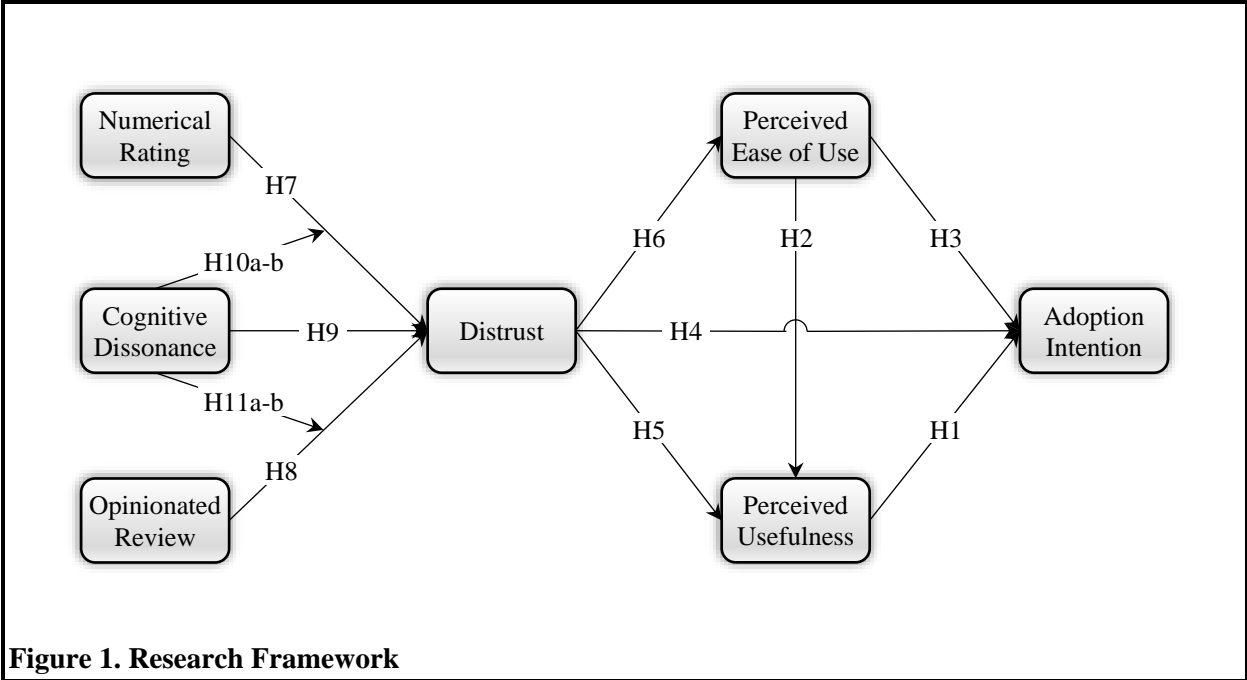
Numerical Rating

H7

H10a-b

Cognitive Dissonance

H9

H11a-b

Opinionated Review

H8

Distrust

H6

H4

H5

Perceived Ease of Use

H2

Perceived Usefulness

H3

H1

Adoption Intention

**Figure 1. Research Framework**